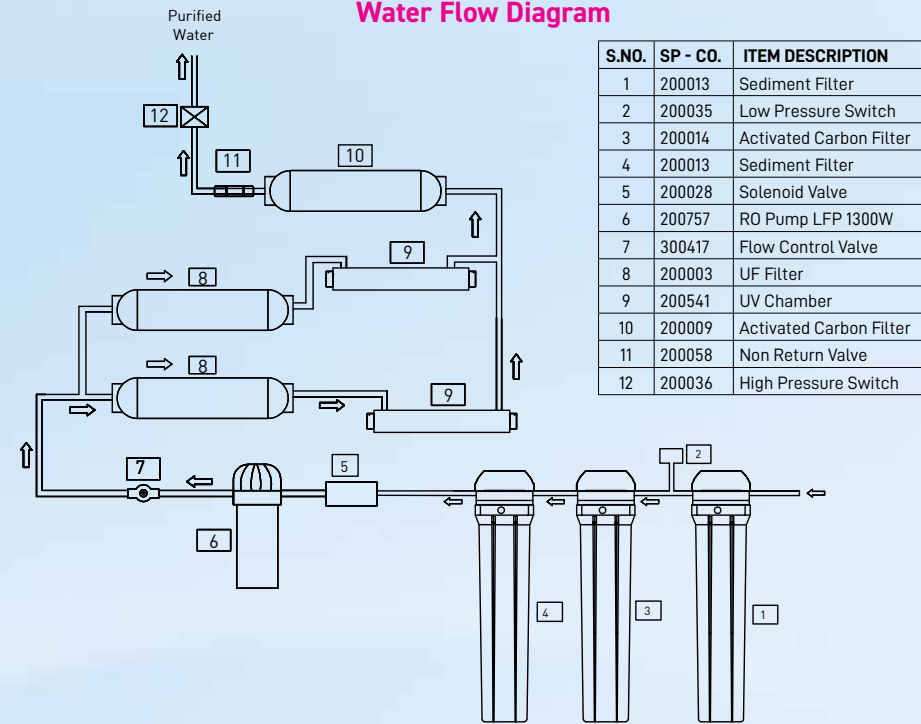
Water Flow Diagram

Purified Water

| S.NO. | SP - CO. | ITEM DESCRIPTION |
|---|---|---|
| 1 | 200013 | Sediment Filter |
| 2 | 200035 | Low Pressure Switch |
| 3 | 200014 | Activated Carbon Filter |
| 4 | 200013 | Sediment Filter |
| 5 | 200028 | Solenoid Valve |
| 6 | 200757 | RO Pump LFP 1300W |
| 7 | 300417 | Flow Control Valve |
| 8 | 200003 | UF Filter |
| 9 | 200541 | UV Chamber |
| 10 | 200009 | Activated Carbon Filter |
| 11 | 200058 | Non Return Valve |
| 12 | 200036 | High Pressure Switch |

12
11
10
9
8
8
9
7
5
2
6
4
3
1